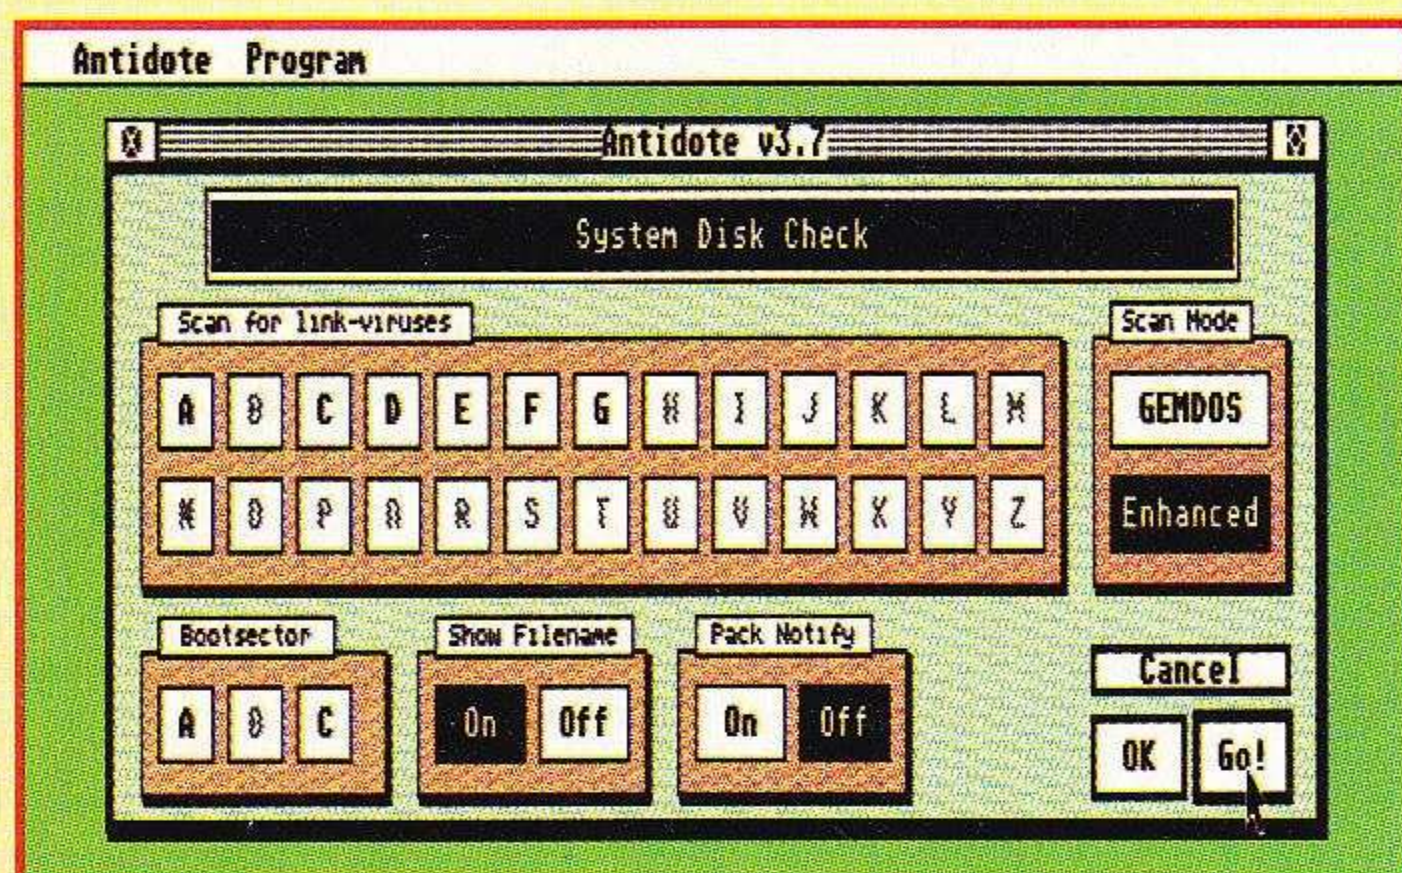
Antidote Program

Antidote v3.7

System Disk Check

Scan for link-viruses

A B C D E F G H I J K L M

N O P Q R S T U V W X Y Z

Scan Mode

GEMDOS

Enhanced

Bootsector

A B C

Show Filename

On Off

Pack Notify

On Off

Cancel

OK

Go!